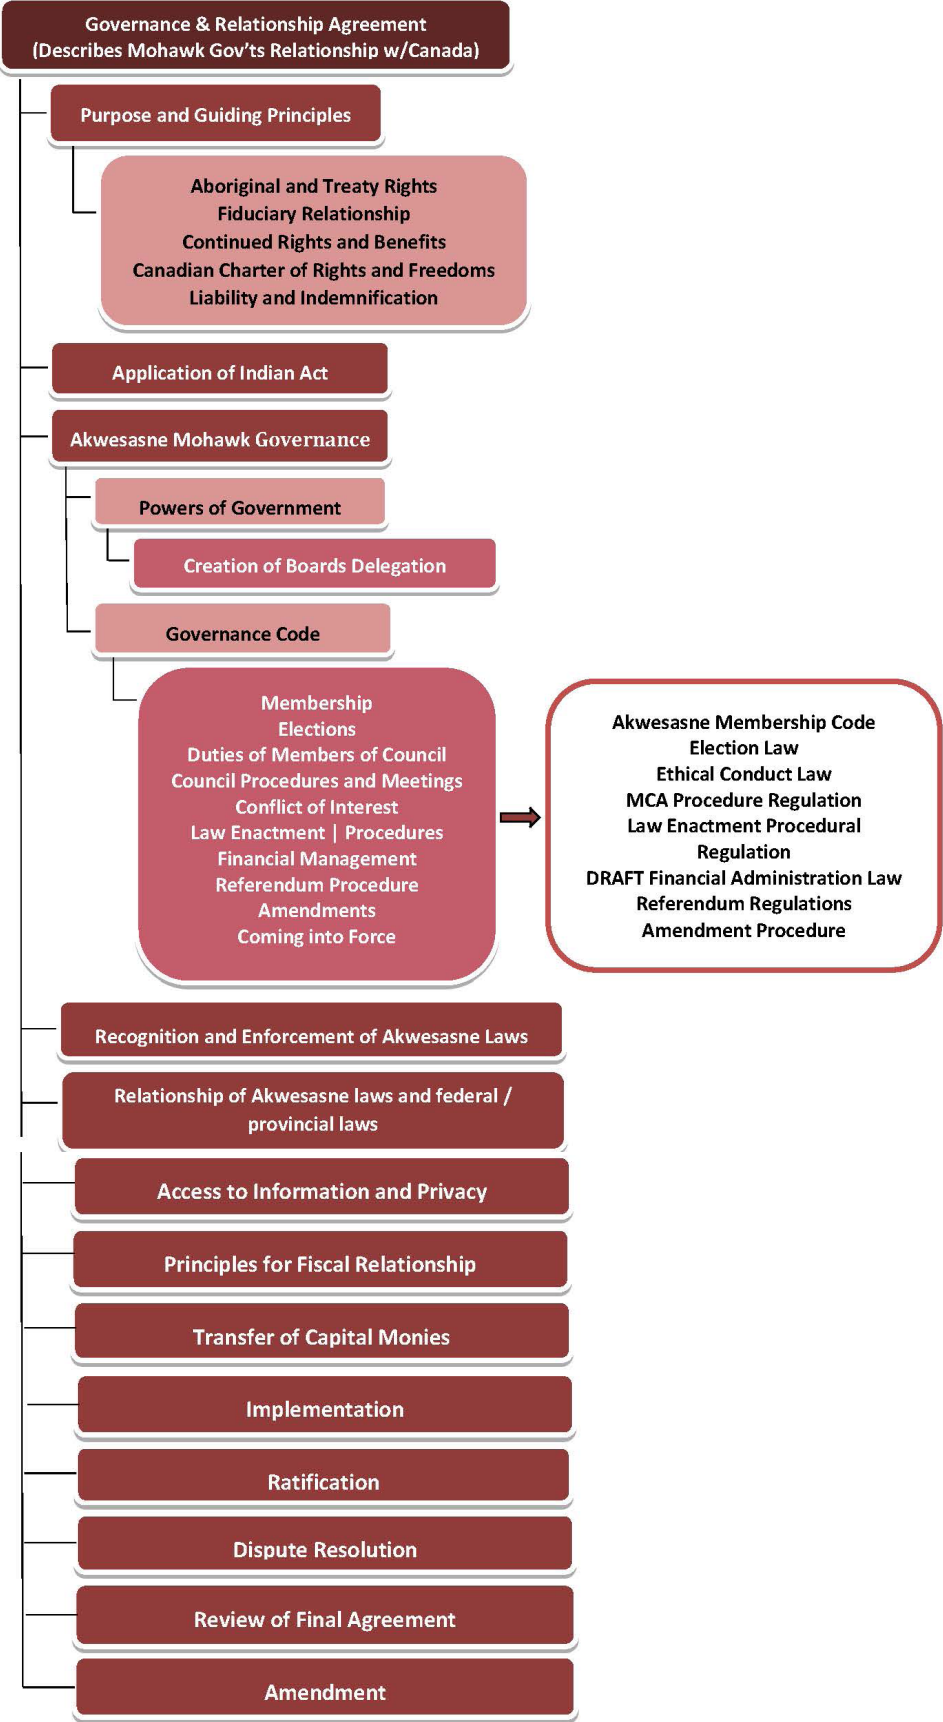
Governance & Relationship Agreement
(Describes Mohawk Gov't's Relationship w/Canada)

Purpose and Guiding Principles

Aboriginal and Treaty Rights
Fiduciary Relationship
Continued Rights and Benefits
Canadian Charter of Rights and Freedoms
Liability and Indemnification

Application of Indian Act

Akwesasne Mohawk Governance

Powers of Government

Creation of Boards Delegation

Governance Code

Membership
Elections
Duties of Members of Council
Council Procedures and Meetings
Conflict of Interest
Law Enactment | Procedures
Financial Management
Referendum Procedure
Amendments
Coming into Force

Akwesasne Membership Code
Election Law
Ethical Conduct Law
MCA Procedure Regulation
Law Enactment Procedural Regulation
DRAFT Financial Administration Law
Referendum Regulations
Amendment Procedure

Recognition and Enforcement of Akwesasne Laws

Relationship of Akwesasne laws and federal / provincial laws

Access to Information and Privacy

Principles for Fiscal Relationship

Transfer of Capital Monies

Implementation

Ratification

Dispute Resolution

Review of Final Agreement

Amendment